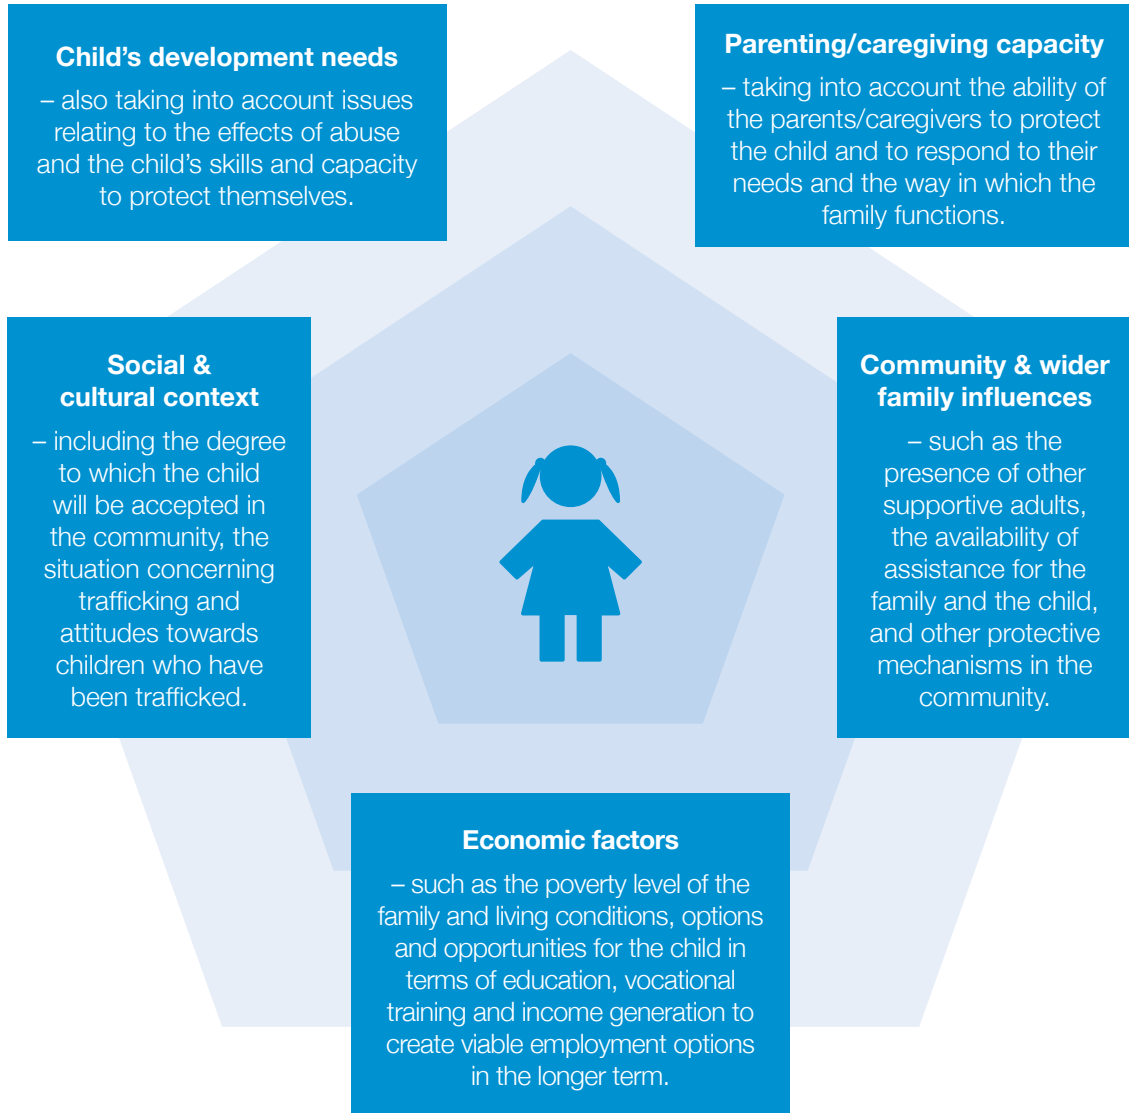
Child’s development needs

– also taking into account issues relating to the effects of abuse and the child’s skills and capacity to protect themselves.

Parenting/caregiving capacity

– taking into account the ability of the parents/caregivers to protect the child and to respond to their needs and the way in which the family functions.

Social & cultural context

– including the degree to which the child will be accepted in the community, the situation concerning trafficking and attitudes towards children who have been trafficked.

Community & wider family influences

– such as the presence of other supportive adults, the availability of assistance for the family and the child, and other protective mechanisms in the community.

Economic factors

– such as the poverty level of the family and living conditions, options and opportunities for the child in terms of education, vocational training and income generation to create viable employment options in the longer term.